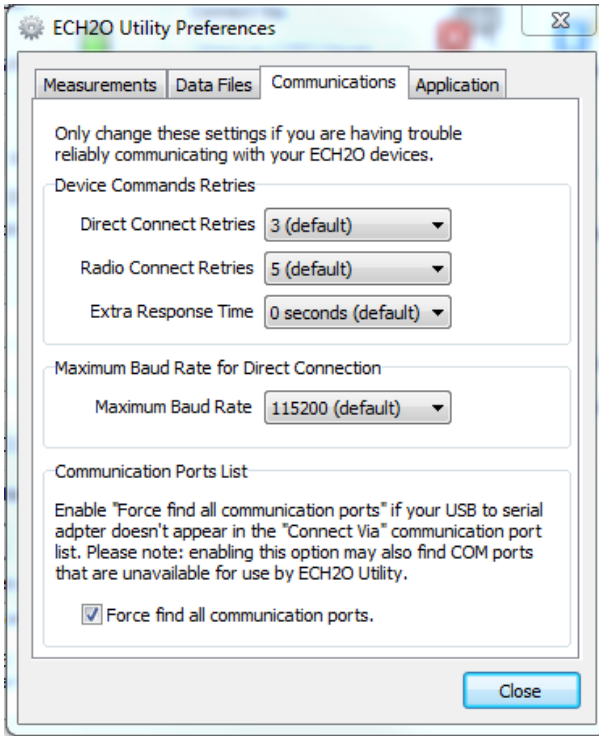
ECH2O Utility Preferences

Measurements | Data Files | Communications | Application

Only change these settings if you are having trouble reliably communicating with your ECH2O devices.

Device Commands Retries

Direct Connect Retries 3 (default)

Radio Connect Retries 5 (default)

Extra Response Time 0 seconds (default)

Maximum Baud Rate for Direct Connection

Maximum Baud Rate 115200 (default)

Communication Ports List

Enable "Force find all communication ports" if your USB to serial adpter doesn't appear in the "Connect Via" communication port list. Please note: enabling this option may also find COM ports that are unavailable for use by ECH2O Utility.

Force find all communication ports.

Close